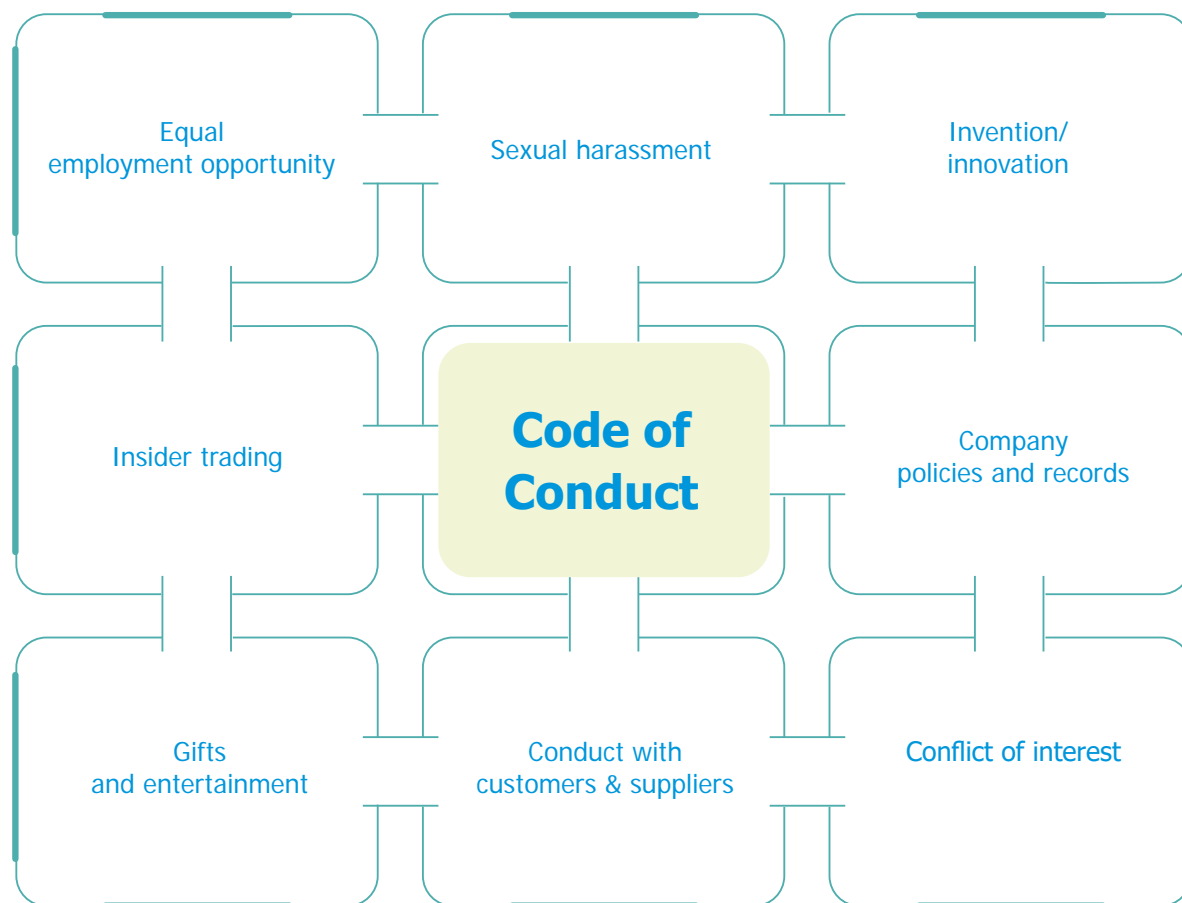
Equal employment opportunity

Sexual harassment

Invention/ innovation

Insider trading

Code of Conduct

Company policies and records

Gifts and entertainment

Conduct with customers & suppliers

Conflict of interest